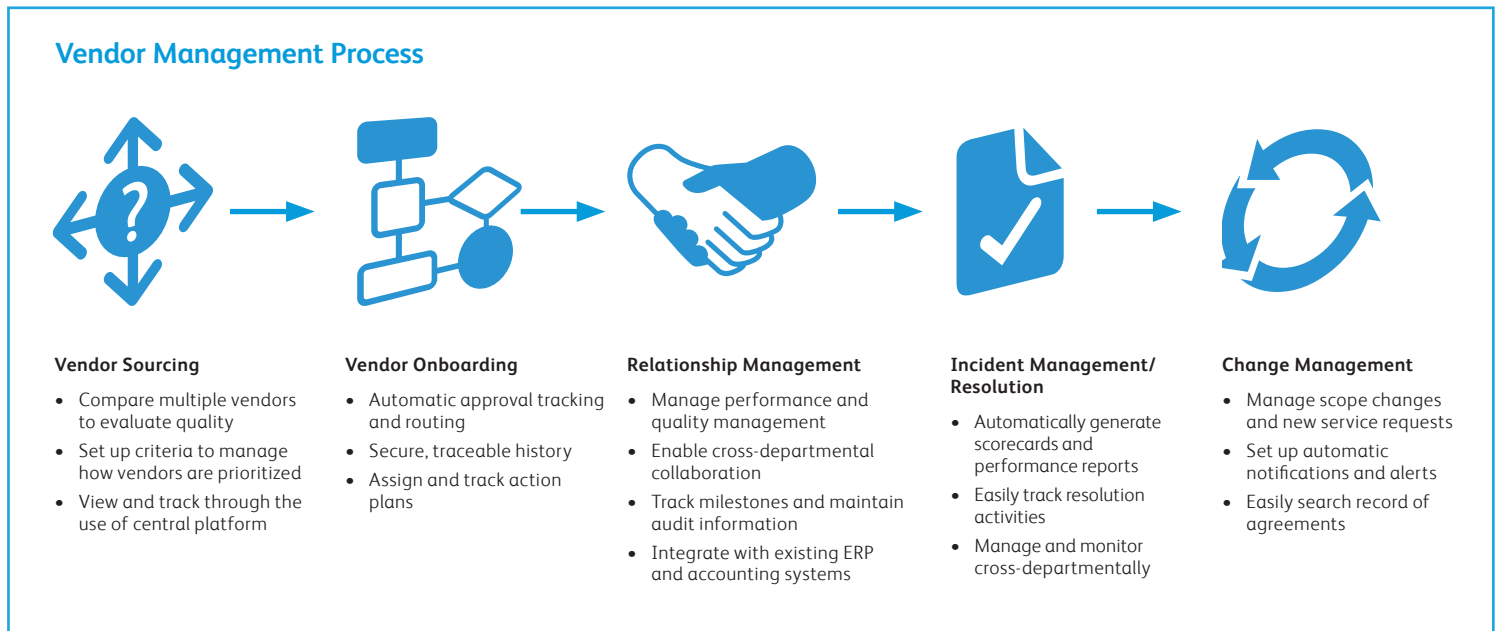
Vendor Management Process

?

Vendor Sourcing

- Compare multiple vendors to evaluate quality
- Set up criteria to manage how vendors are prioritized
- View and track through the use of central platform

Vendor Onboarding

- Automatic approval tracking and routing
- Secure, traceable history
- Assign and track action plans

Relationship Management

- Manage performance and quality management
- Enable cross-departmental collaboration
- Track milestones and maintain audit information
- Integrate with existing ERP and accounting systems

Incident Management/ Resolution

- Automatically generate scorecards and performance reports
- Easily track resolution activities
- Manage and monitor cross-departmentally

Change Management

- Manage scope changes and new service requests
- Set up automatic notifications and alerts
- Easily search record of agreements